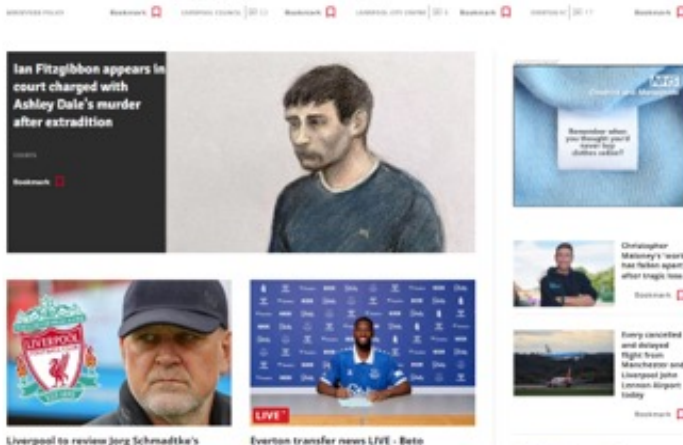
MERSEYSIDE POLICE Bookmark EVERTON FC Bookmark LIVERPOOL CITY CENTRE Bookmark EVERTON FC Bookmark

Ian Fitzgibbon appears in court charged with Ashley Dale's murder after extradition

COURTS

Bookmark

Remember when you thought you'd never buy clothes online?

Christopher Maloney's 'world has fallen apart' after tragic loss

Bookmark

Every cancelled and delayed flight from Manchester and Liverpool John Lennon Airport today

Bookmark

LIVERPOOL

LIVE

Liverpool to review Jorg Schmadtke's

Everton transfer news LIVE - Beto